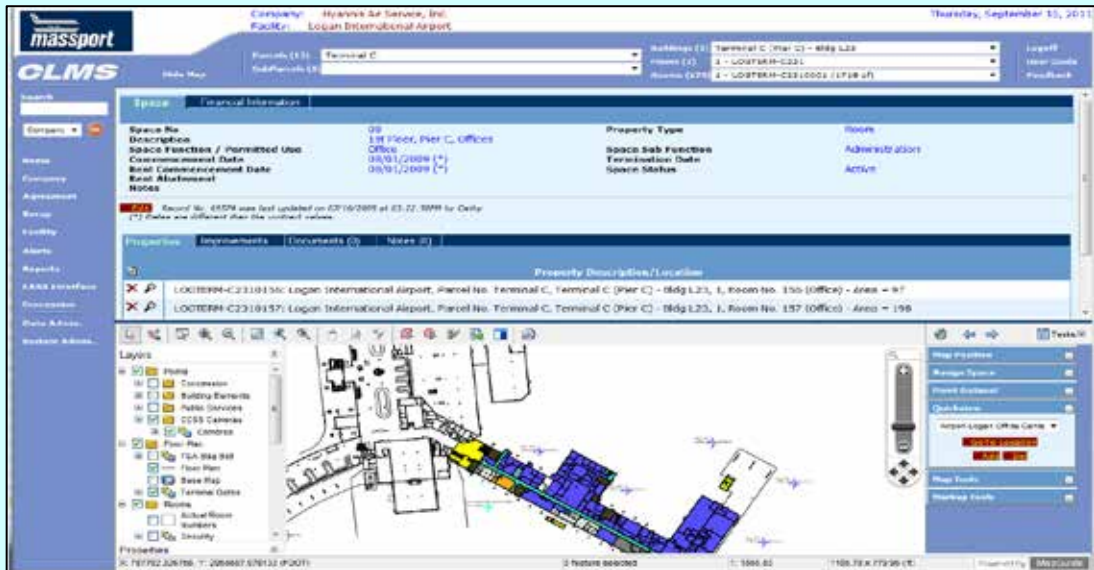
massport

CLMS

Company: Hyannis Air Service, Inc.
Facility: Logan International Airport

Thursday, September 15, 2011

Hide Map

Parcels (13): Terminal C
SubParcels (0):

Buildings (3): Terminal C (Pier C) - Bldg L23
Floors (2): 1 - LOGTERM-C231
Rooms (175): 1 - LOGTERM-C2310001 (1718 sf)

Logoff
User Guide
Feedback

Search

Company

Home
Company
Agreement
Setup
Facility
Alerts
Reports
LAAS Interface
Concession
Data Admin.
System Admin.

Space | Financial Information

Space No 09
Description 1st Floor, Pier C, Offices
Space Function / Permitted Use Office
Commencement Date 08/01/2009 (*)
Rent Commencement Date 08/01/2009 (*)
Rent Abatement
Notes

Property Type Room
Space Sub Function Administration
Termination Date
Space Status Active

Edit Record No. 6939 was last updated on 07/16/2009 at 03:22:38PM by Carly.
(*) Dates are different than the contract values.

Properties | Improvements | Documents (0) | Notes (0)

Property Description/Location

LOGTERM-C2310156: Logan International Airport, Parcel No. Terminal C, Terminal C (Pier C) - Bldg L23, 1, Room No. 156 (Office) - Area = 97
LOGTERM-C2310157: Logan International Airport, Parcel No. Terminal C, Terminal C (Pier C) - Bldg L23, 1, Room No. 157 (Office) - Area = 198

Tools

Layers
Home
Concession
Building Elements
Public Services
CCSS Cameras
Cameras
Floor Plan
TSA Bldg 869
Floor Plan
Base Map
Terminal Gates
Rooms
Actual Room Numbers
Security
Properties

Map Position
Range Space
Point Location
Quickview
Airport-Logan Office Carts
Go To Location
Map Tools
Markup Tools

X: 707702.326766, Y: 2956607.678132 (FOOT)
0 feature selected
1: 1666.82
1166.78 X 779.96 (ft)